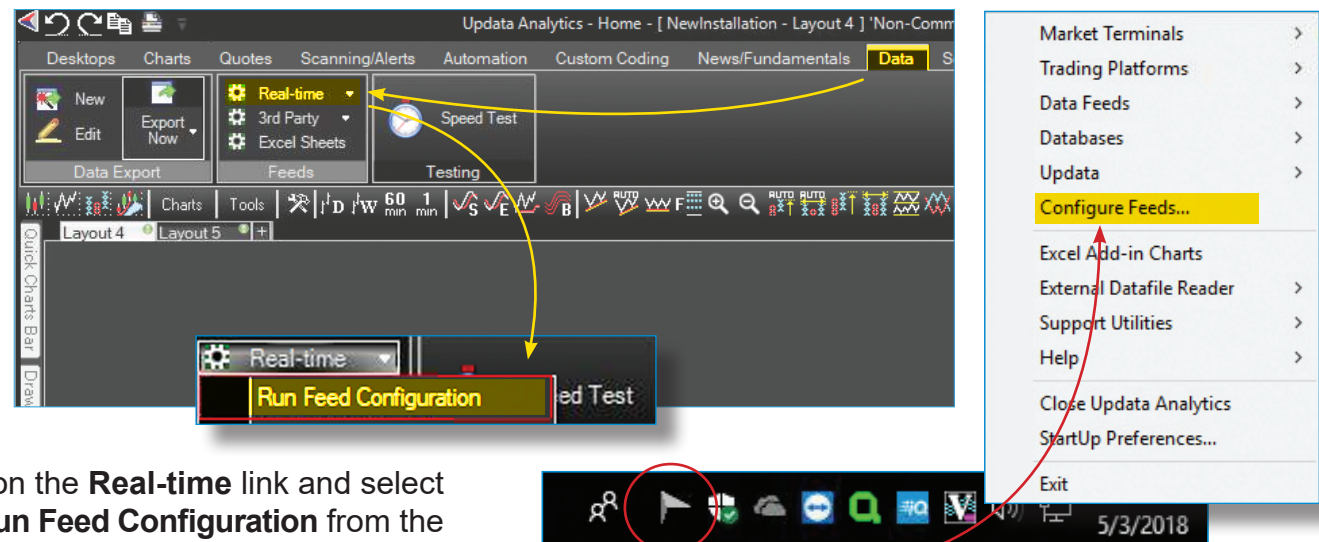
Updata Analytics - Home - [ NewInstallation - Layout 4 ] 'Non-Comm

Desktops Charts Quotes Scanning/Alerts Automation Custom Coding News/Fundamentals Data S

New
Edit
Export Now
Data Export

Real-time
3rd Party
Excel Sheets
Feeds

Speed Test
Testing

Charts Tools

Layout 4 Layout 5 +

Quick Charts Bar
Draw

Real-time
Run Feed Configuration
ed Test

Market Terminals >
Trading Platforms >
Data Feeds >
Databases >
Updata >
Configure Feeds...
Excel Add-in Charts
External Datafile Reader >
Support Utilities >
Help >
Close Updata Analytics
StartUp Preferences...
Exit

5/3/2018

on the **Real-time** link and select
un Feed Configuration from the